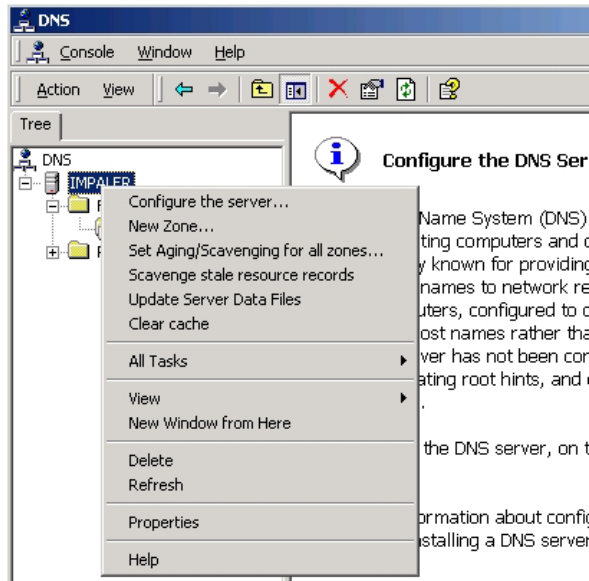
DNS

Console Window Help

Action View

Tree

DNS
IMPALER

Configure the DNS Ser

Configure the server...
New Zone...
Set Aging/Scavenging for all zones...
Scavenge stale resource records
Update Server Data Files
Clear cache

All Tasks

View
New Window from Here

Delete
Refresh

Properties

Help

Name System (DNS)
ting computers and c
y known for providing
names to network re
uters, configured to c
ost names rather tha
ver has not been con
ating root hints, and
.

the DNS server, on t

ormation about confi
stalling a DNS server